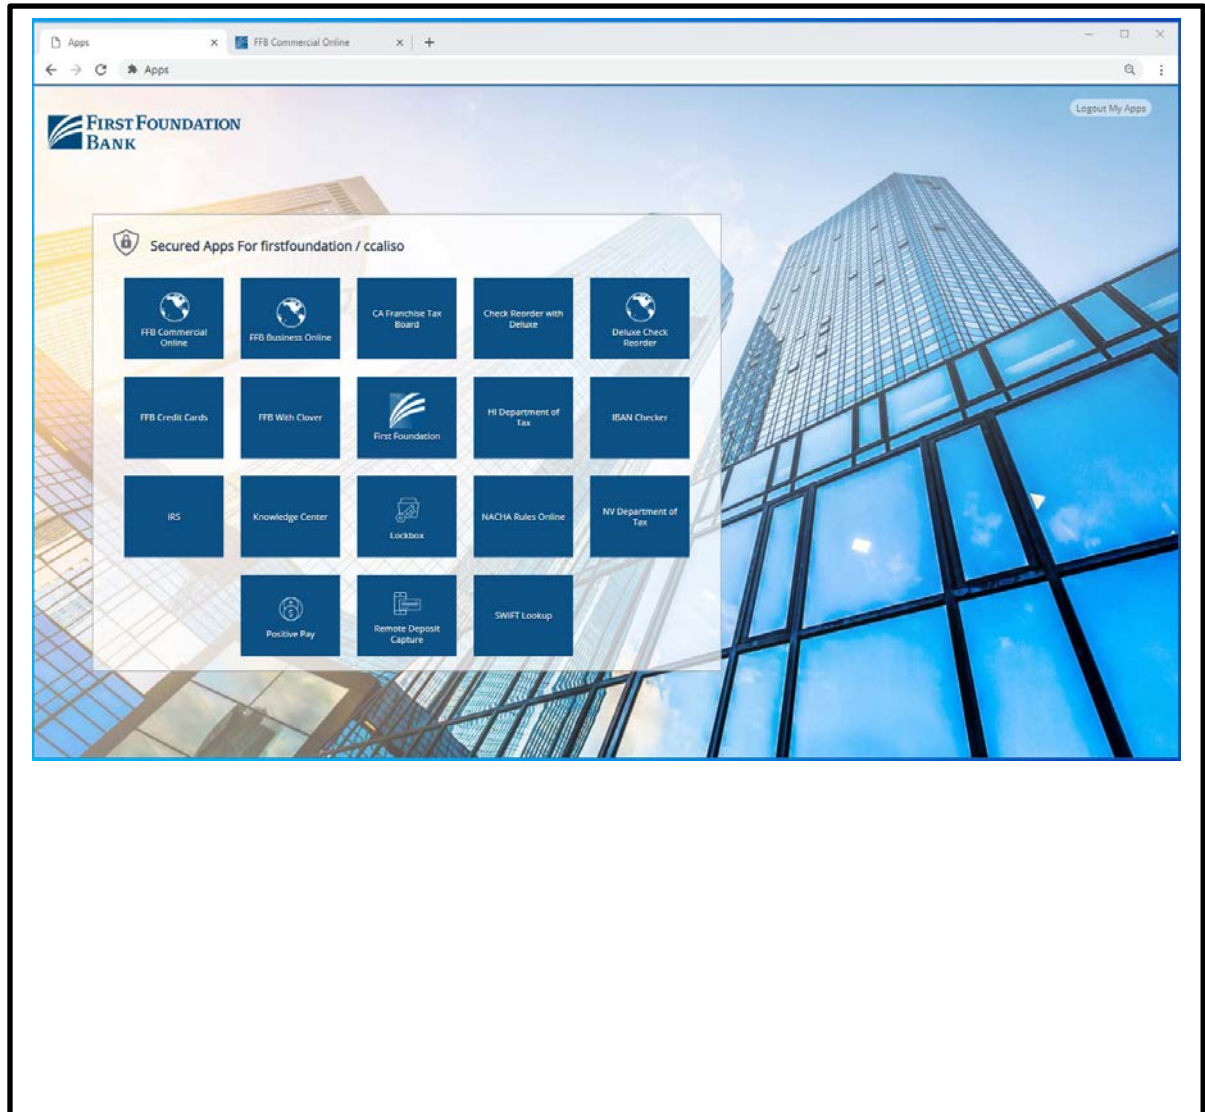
Apps × FFB Commercial Online × +

Apps

Logout My Apps

FIRST FOUNDATION BANK

Secured Apps For firstfoundation / ccaliso

FFB Commercial Online

FFB Business Online

CA Franchise Tax Board

Check Reorder with Deluxe

Deluxe Check Reorder

FFB Credit Cards

FFB With Clover

First Foundation

HI Department of Tax

IBAN Checker

IRS

Knowledge Center

Lockbox

NACHA Rules Online

NV Department of Tax

Positive Pay

Remote Deposit Capture

SWIFT Lookup